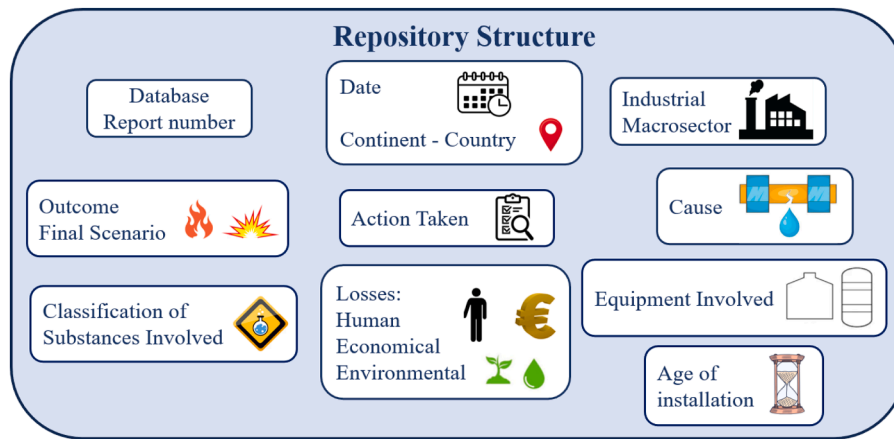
Repository Structure

Database
Report number

Date

Continent - Country

Industrial
Macrosector

Outcome
Final Scenario

Action Taken

Cause

Classification of
Substances Involved

Losses:
Human
Economical
Environmental

Equipment Involved

Age of
installation